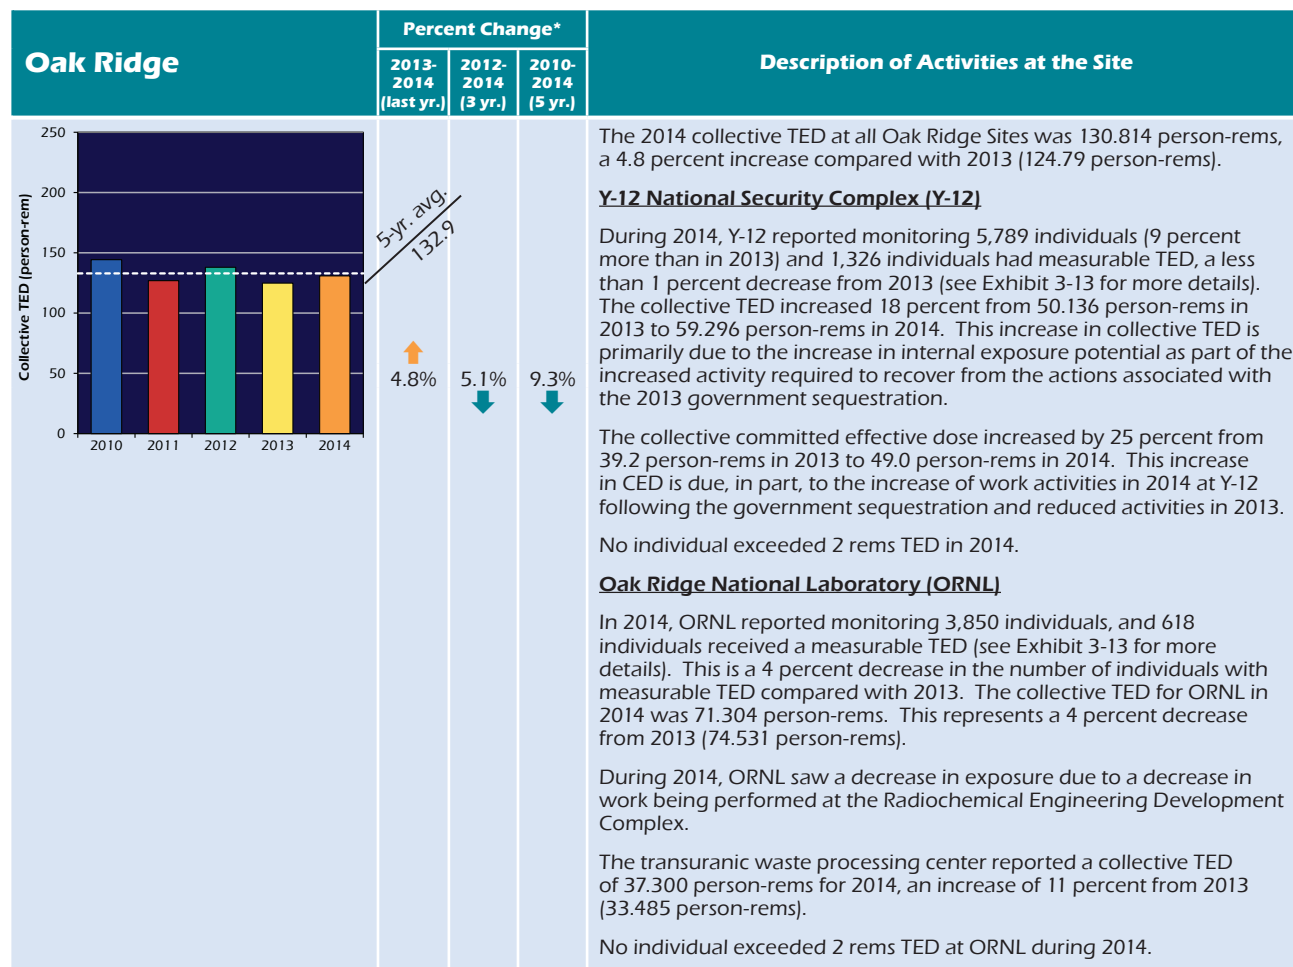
| Oak Ridge | Percent Change* 2013-2014 (last yr.) | 2012-2014 (3 yr.) | 2010-2014 (5 yr.) | Description of Activities at the Site |
|---|---|---|---|---|
| 250, 200, 150, 100, 50, 0; Collective TED (person-rem); 2010, 2011, 2012, 2013, 2014; 5-yr. avg. 132.9 | 4.8% | 5.1% | 9.3% | The 2014 collective TED at all Oak Ridge Sites was 130.814 person-rems, a 4.8 percent increase compared with 2013 (124.79 person-rems). |

Y-12 National Security Complex (Y-12)

During 2014, Y-12 reported monitoring 5,789 individuals (9 percent more than in 2013) and 1,326 individuals had measurable TED, a less than 1 percent decrease from 2013 (see Exhibit 3-13 for more details). The collective TED increased 18 percent from 50.136 person-rems in 2013 to 59.296 person-rems in 2014. This increase in collective TED is primarily due to the increase in internal exposure potential as part of the increased activity required to recover from the actions associated with the 2013 government sequestration.

The collective committed effective dose increased by 25 percent from 39.2 person-rems in 2013 to 49.0 person-rems in 2014. This increase in CED is due, in part, to the increase of work activities in 2014 at Y-12 following the government sequestration and reduced activities in 2013.

No individual exceeded 2 rems TED in 2014.

Oak Ridge National Laboratory (ORNL)

In 2014, ORNL reported monitoring 3,850 individuals, and 618 individuals received a measurable TED (see Exhibit 3-13 for more details). This is a 4 percent decrease in the number of individuals with measurable TED compared with 2013. The collective TED for ORNL in 2014 was 71.304 person-rems. This represents a 4 percent decrease from 2013 (74.531 person-rems).

During 2014, ORNL saw a decrease in exposure due to a decrease in work being performed at the Radiochemical Engineering Development Complex.

The transuranic waste processing center reported a collective TED of 37.300 person-rems for 2014, an increase of 11 percent from 2013 (33.485 person-rems).

No individual exceeded 2 rems TED at ORNL during 2014.